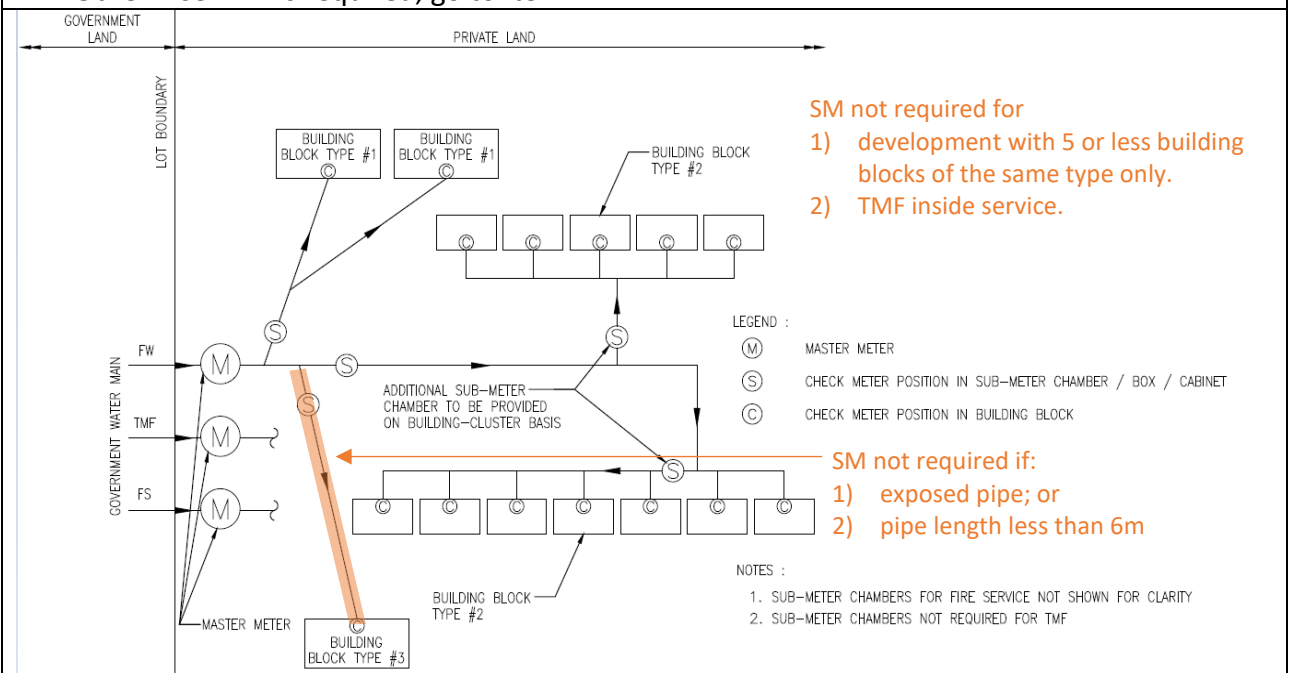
GOVERNMENT LAND

PRIVATE LAND

LOT BOUNDARY

SM not required for
1) development with 5 or less building blocks of the same type only.
2) TMF inside service.

BUILDING BLOCK TYPE #1

BUILDING BLOCK TYPE #1

BUILDING BLOCK TYPE #2

LEGEND :
M MASTER METER
S CHECK METER POSITION IN SUB-METER CHAMBER / BOX / CABINET
C CHECK METER POSITION IN BUILDING BLOCK

FW
TMF
FS

GOVERNMENT WATER MAIN

ADDITIONAL SUB-METER CHAMBER TO BE PROVIDED ON BUILDING-CLUSTER BASIS

SM not required if:
1) exposed pipe; or
2) pipe length less than 6m

NOTES :
1. SUB-METER CHAMBERS FOR FIRE SERVICE NOT SHOWN FOR CLARITY
2. SUB-METER CHAMBERS NOT REQUIRED FOR TMF

BUILDING BLOCK TYPE #2

MASTER METER

BUILDING BLOCK TYPE #3